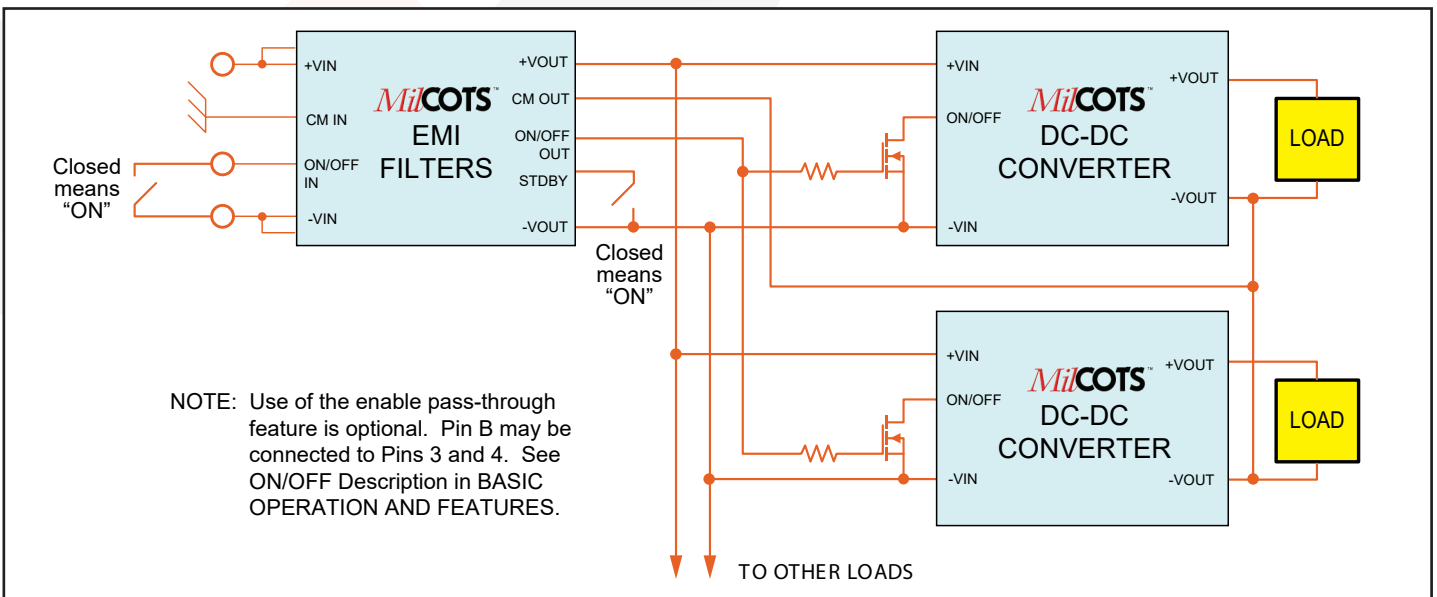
+VIN
CM IN
Closed means "ON"
ON/OFF IN
-VIN
MilCOTS™
EMI FILTERS
+VOUT
CM OUT
ON/OFF OUT
STDBY
-VOUT
Closed means "ON"
+VIN
ON/OFF
-VIN
MilCOTS™
DC-DC CONVERTER
+VOUT
-VOUT
LOAD
+VIN
ON/OFF
-VIN
MilCOTS™
DC-DC CONVERTER
+VOUT
-VOUT
LOAD

NOTE: Use of the enable pass-through feature is optional. Pin B may be connected to Pins 3 and 4. See ON/OFF Description in BASIC OPERATION AND FEATURES.

TO OTHER LOADS